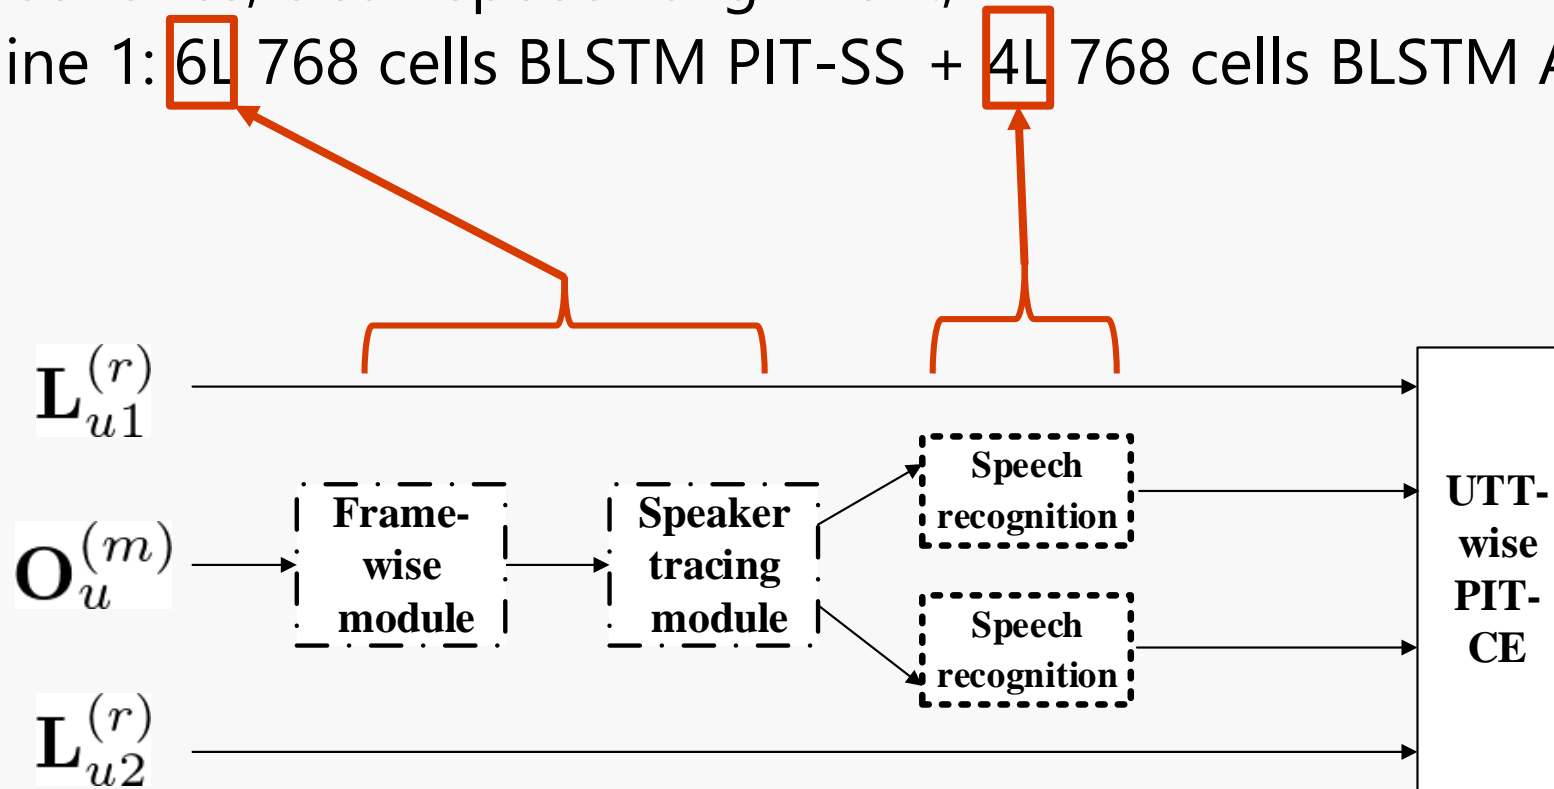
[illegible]
ine 1: 6L 768 cells BLSTM PIT-SS + 4L 768 cells BLSTM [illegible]

$\mathbf{L}_{u1}^{(r)}$

$\mathbf{O}_{u}^{(m)}$

$\mathbf{L}_{u2}^{(r)}$

Frame-wise module

Speaker tracing module

Speech recognition

Speech recognition

UTT-wise PIT-CE